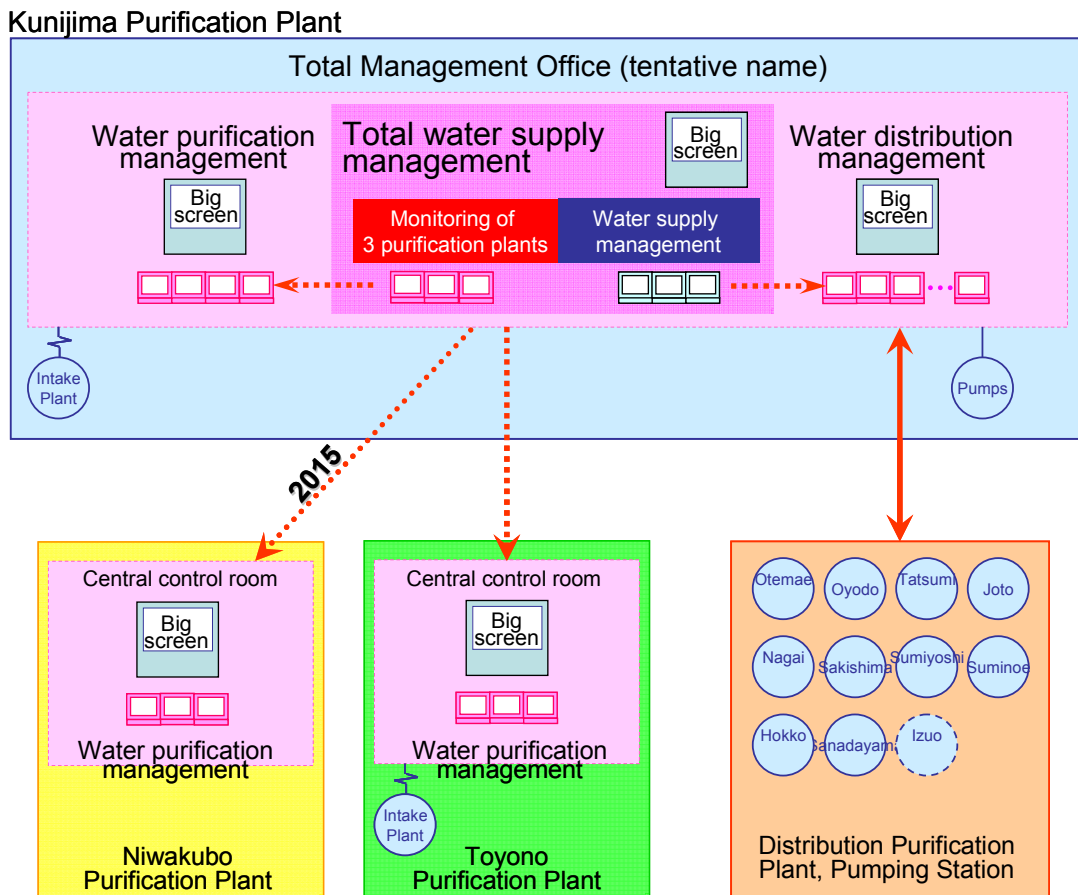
Kunijima Purification Plant

Total Management Office (tentative name)

Water purification management

Big screen

Total water supply management

Big screen

Water distribution management

Big screen

Monitoring of 3 purification plants

Water supply management

Intake Plant

Pumps

2015

Central control room

Big screen

Water purification management

Niwakubo Purification Plant

Central control room

Big screen

Water purification management

Intake Plant

Toyono Purification Plant

Otemae

Oyodo

Tatsumi

Joto

Nagai

Sakishima

Sumiyoshi

Suminoe

Hokko

Sanadayama

Izuo

Distribution Purification Plant, Pumping Station